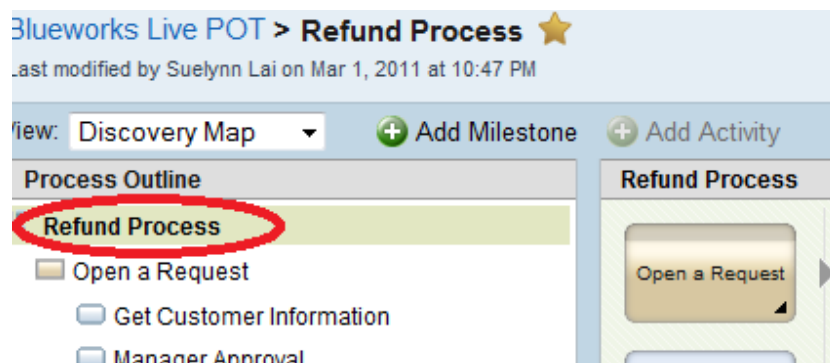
Blueworks Live POT > Refund Process
Last modified by Suelynn Lai on Mar 1, 2011 at 10:47 PM

View: Discovery Map
Add Milestone
Add Activity

Process Outline
Refund Process
Open a Request
Get Customer Information
Manager Approval

Refund Process
Open a Request